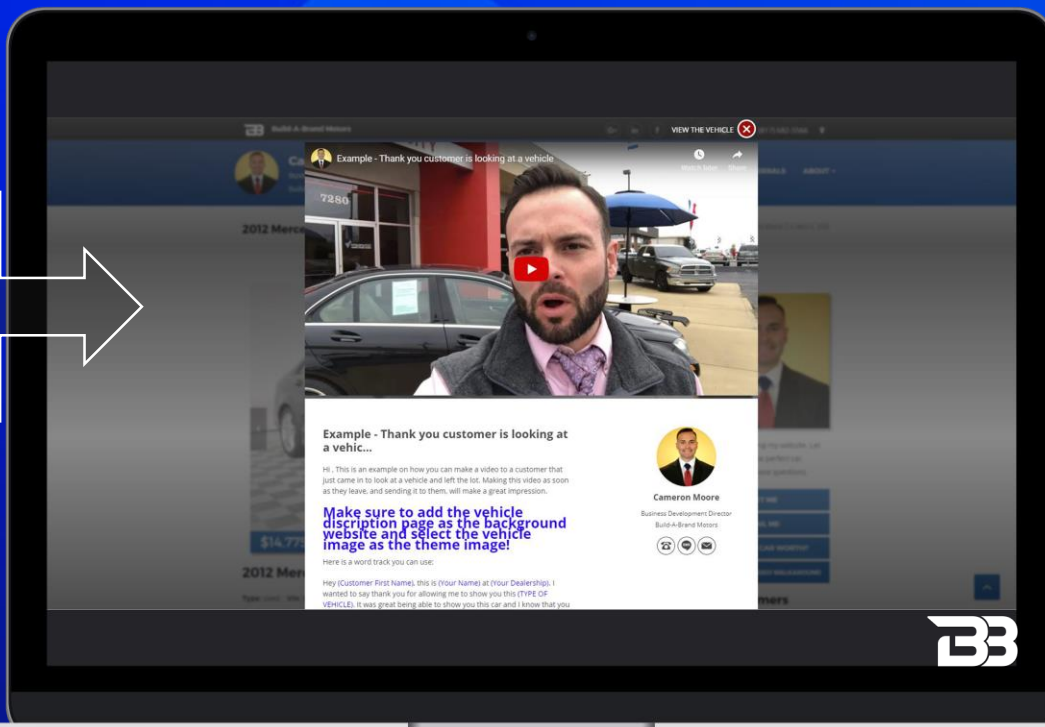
Build-A-Brand Motors

VIEW THE VEHICLE

Example - Thank you customer is looking at a vehicle

Watch later

Share

7280

2012 Merc

$14.77

2012 Merc

Example - Thank you customer is looking at a vehic...

Hi . This is an example on how you can make a video to a customer that just came in to look at a vehicle and left the lot. Making this video as soon as they leave, and sending it to them, will make a great impression.

Make sure to add the vehicle discription page as the background website and select the vehicle image as the theme image!

Here is a word track you can use:

Hey (Customer First Name), this is (Your Name) at (Your Dealership). I wanted to say thank you for allowing me to show you this (TYPE OF VEHICLE). It was great being able to show you this car and I know that you

Cameron Moore

Business Development Director

Build-A-Brand Motors

ABOUT

mers